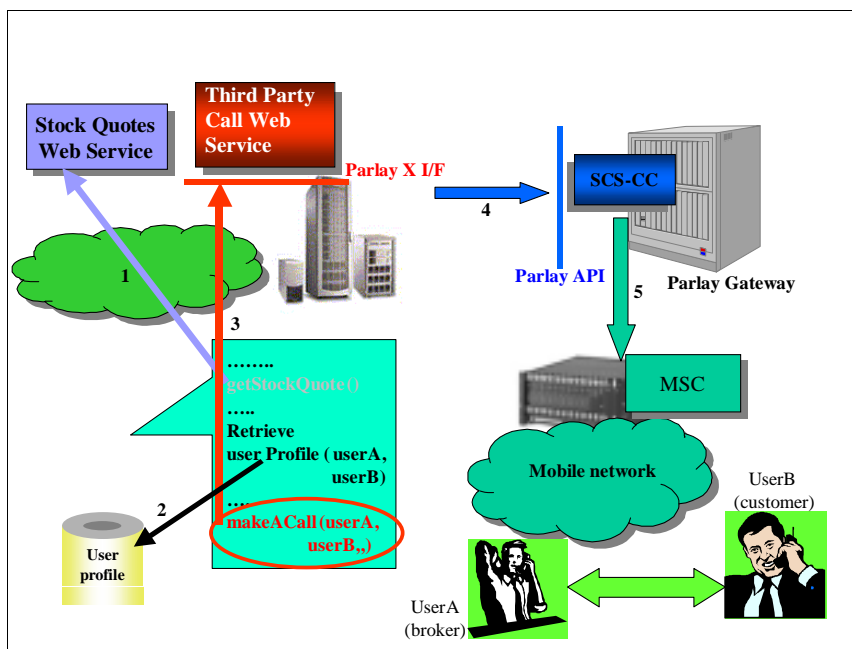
Stock Quotes Web Service

Third Party Call Web Service

Parlay X I/F

4

SCS-CC

1

Parlay API

Parlay Gateway

5

3

……..
getStockQuote()
…..
Retrieve user Profile ( userA, userB)
….
makeACall (userA, userB,,)

MSC

Mobile network

2

User profile

UserB (customer)

UserA (broker)